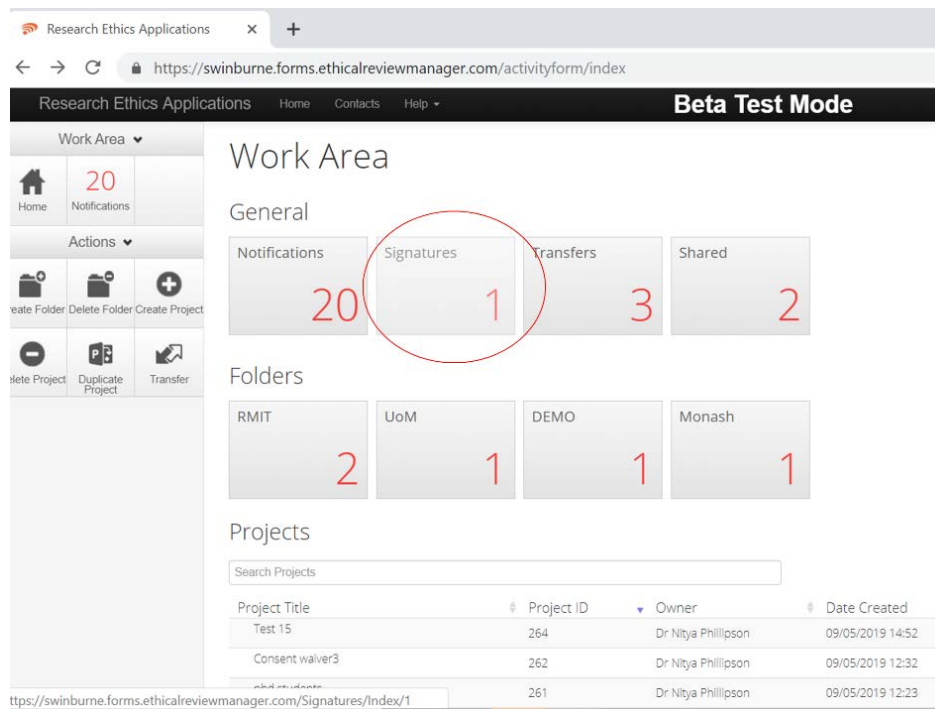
Research Ethics Applications ×  +

https://swinburne.forms.ethicalreviewmanager.com/activityform/index

Research Ethics Applications  Home  Contacts  Help

Beta Test Mode

Work Area

20
Home  Notifications

Actions

reate Folder  Delete Folder  Create Project

elete Project  Duplicate Project  Transfer

Work Area

General

Notifications 20
Signatures 1
Transfers 3
Shared 2

Folders

RMIT 2
UoM 1
DEMO 1
Monash 1

Projects

Search Projects

| Project Title | Project ID | Owner | Date Created |
|---|---|---|---|
| Test 15 | 264 | Dr Nitya Phillipson | 09/05/2019 14:52 |
| Consent waiver3 | 262 | Dr Nitya Phillipson | 09/05/2019 12:32 |
| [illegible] | 261 | Dr Nitya Phillipson | 09/05/2019 12:23 |

ttps://swinburne.forms.ethicalreviewmanager.com/Signatures/Index/1